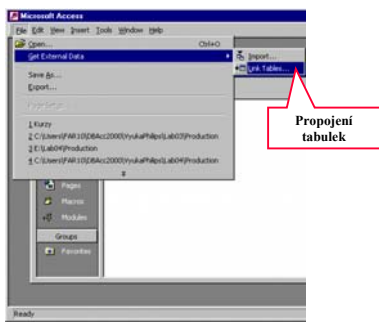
Microsoft Access

File Edit View Insert Tools Window Help

Open... Ctrl+O

Get External Data

Import...

Link Tables...

Save As...

Export...

Properties

1 Kurzy

2 C:\Users\PAR10\DBAcc2000\YyukaPhilips\Lab03\Production

3 E:\Lab04\Production

4 C:\Users\PAR10\DBAcc2000\YyukaPhilips\Lab04\Production

Pages

Macros

Modules

Groups

Favorites

Ready

Propojení tabulek